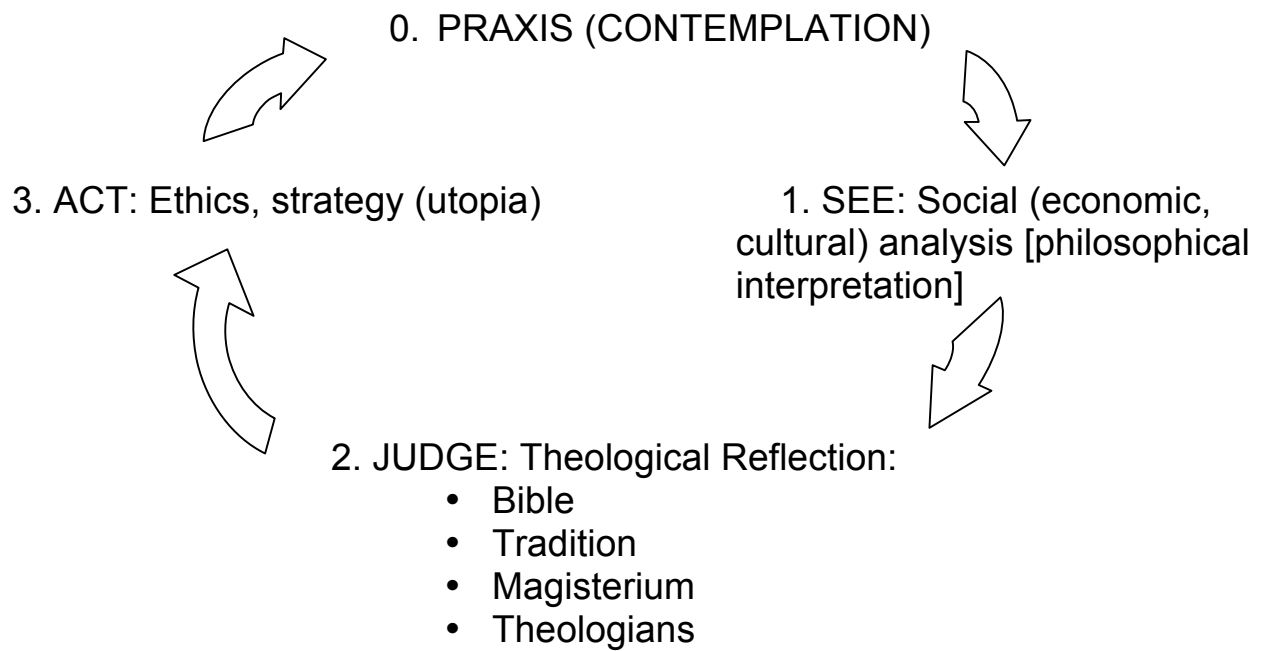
0. PRAXIS (CONTEMPLATION)

3. ACT: Ethics, strategy (utopia)

1. SEE: Social (economic, cultural) analysis [philosophical interpretation]

2. JUDGE: Theological Reflection:
- Bible
- Tradition
- Magisterium
- Theologians